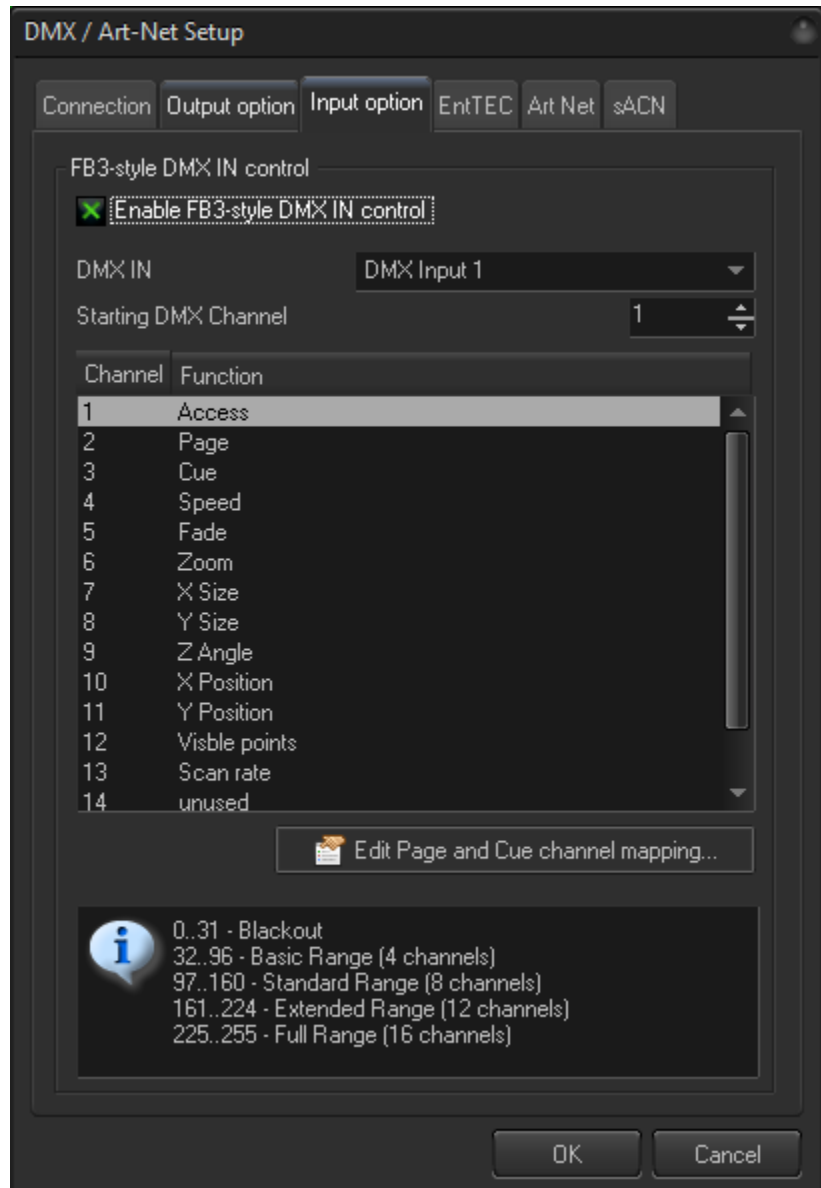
DMX / Art-Net Setup

Connection | Output option | Input option | EntTEC | Art Net | sACN

FB3-style DMX IN control

Enable FB3-style DMX IN control

DMX IN | DMX Input 1

Starting DMX Channel | 1

| Channel | Function |
|---|---|
| 1 | Access |
| 2 | Page |
| 3 | Cue |
| 4 | Speed |
| 5 | Fade |
| 6 | Zoom |
| 7 | X Size |
| 8 | Y Size |
| 9 | Z Angle |
| 10 | X Position |
| 11 | Y Position |
| 12 | Visble points |
| 13 | Scan rate |
| 14 | unused |

Edit Page and Cue channel mapping...

0..31 - Blackout
32..96 - Basic Range (4 channels)
97..160 - Standard Range (8 channels)
161..224 - Extended Range (12 channels)
225..255 - Full Range (16 channels)

OK Cancel